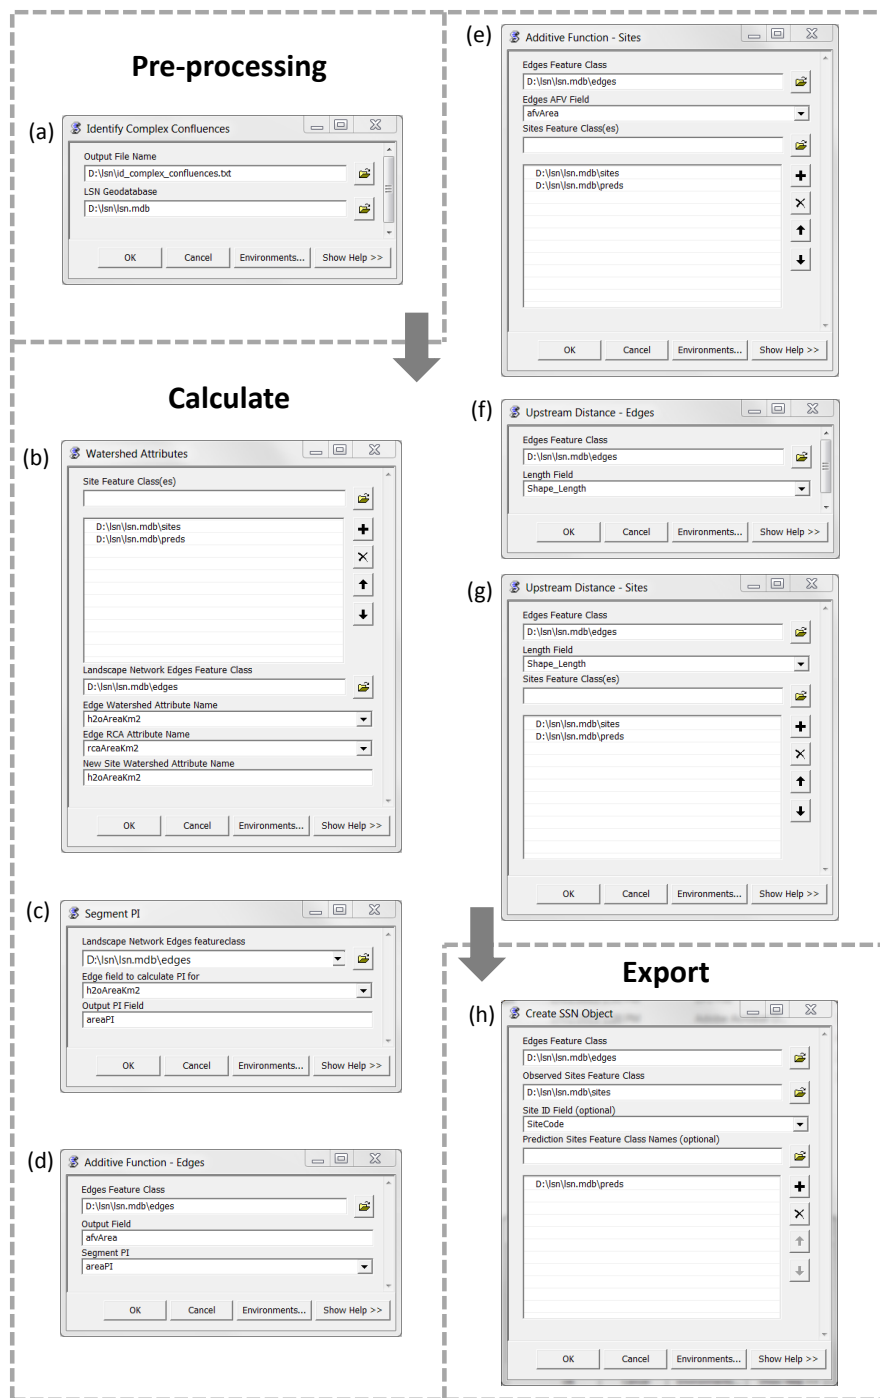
Pre-processing

(a) Identify Complex Confluences

Output File Name
D:\lsn\id_complex_confluences.txt
LSN Geodatabase
D:\lsn\lsn.mdb

OK Cancel Environments... Show Help >>

Calculate

(b) Watershed Attributes

Site Feature Class(es)

D:\lsn\lsn.mdb\sites
D:\lsn\lsn.mdb\preds

Landscape Network Edges Feature Class
D:\lsn\lsn.mdb\edges
Edge Watershed Attribute Name
h2oAreaKm2
Edge RCA Attribute Name
rcaAreaKm2
New Site Watershed Attribute Name
h2oAreaKm2

OK Cancel Environments... Show Help >>

(c) Segment PI

Landscape Network Edges featureclass
D:\lsn\lsn.mdb\edges
Edge field to calculate PI for
h2oAreaKm2
Output PI Field
areaPI

OK Cancel Environments... Show Help >>

(d) Additive Function - Edges

Edges Feature Class
D:\lsn\lsn.mdb\edges
Output Field
afvArea
Segment PI
areaPI

OK Cancel Environments... Show Help >>

(e) Additive Function - Sites

Edges Feature Class
D:\lsn\lsn.mdb\edges
Edges AFV Field
afvArea
Sites Feature Class(es)

D:\lsn\lsn.mdb\sites
D:\lsn\lsn.mdb\preds

OK Cancel Environments... Show Help >>

(f) Upstream Distance - Edges

Edges Feature Class
D:\lsn\lsn.mdb\edges
Length Field
Shape_Length

OK Cancel Environments... Show Help >>

(g) Upstream Distance - Sites

Edges Feature Class
D:\lsn\lsn.mdb\edges
Length Field
Shape_Length
Sites Feature Class(es)

D:\lsn\lsn.mdb\sites
D:\lsn\lsn.mdb\preds

OK Cancel Environments... Show Help >>

Export

(h) Create SSN Object

Edges Feature Class
D:\lsn\lsn.mdb\edges
Observed Sites Feature Class
D:\lsn\lsn.mdb\sites
Site ID Field (optional)
SiteCode
Prediction Sites Feature Class Names (optional)

D:\lsn\lsn.mdb\preds

OK Cancel Environments... Show Help >>